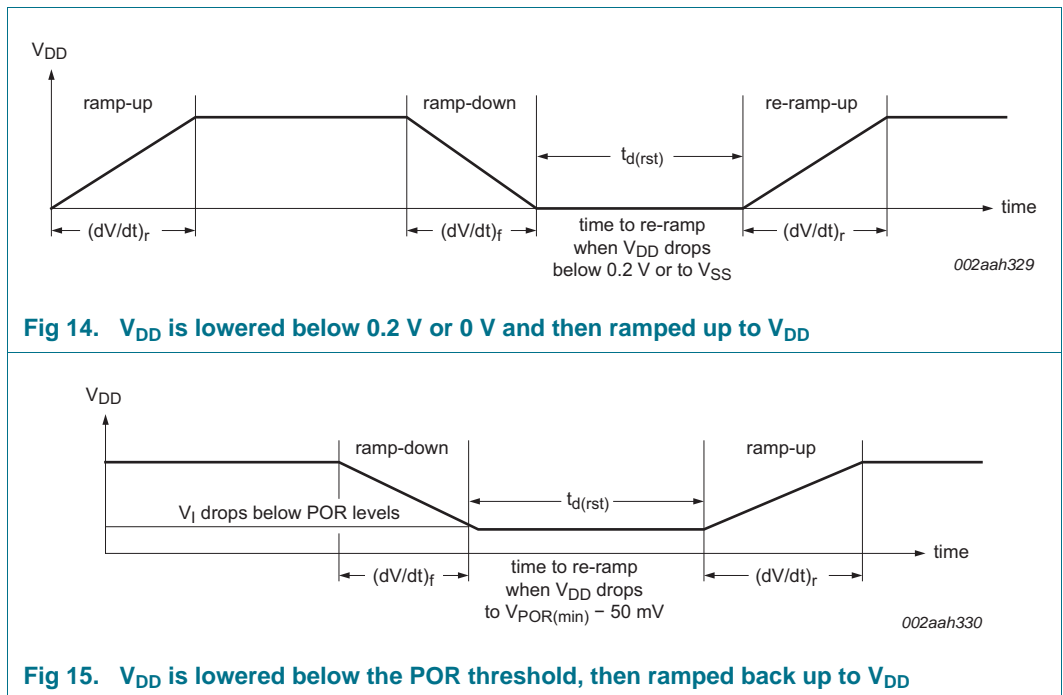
$V_{DD}$

ramp-up

ramp-down

re-ramp-up

$t_{d(rst)}$

time

$(dV/dt)_r$

$(dV/dt)_f$

time to re-ramp when $V_{DD}$ drops below 0.2 V or to $V_{SS}$

$(dV/dt)_r$

002aah329

Fig 14. $V_{DD}$ is lowered below 0.2 V or 0 V and then ramped up to $V_{DD}$

$V_{DD}$

ramp-down

ramp-up

$t_{d(rst)}$

$V_I$ drops below POR levels

time

$(dV/dt)_f$

time to re-ramp when $V_{DD}$ drops to $V_{POR(min)}$ − 50 mV

$(dV/dt)_r$

002aah330

Fig 15. $V_{DD}$ is lowered below the POR threshold, then ramped back up to $V_{DD}$